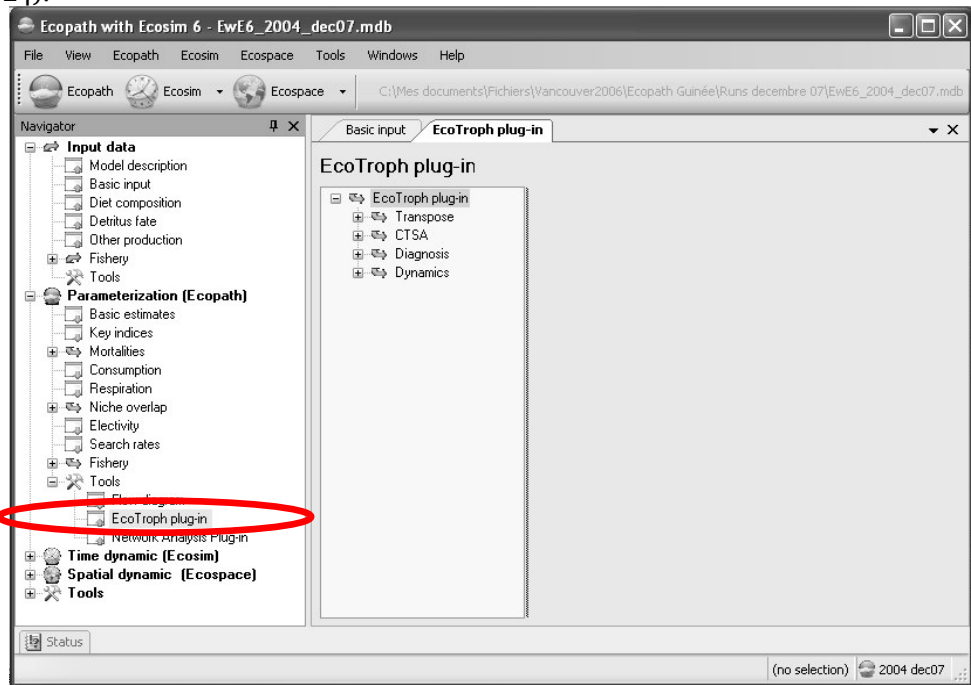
Ecopath with Ecosim 6 - EwE6_2004_dec07.mdb

File View Ecopath Ecosim Ecospace Tools Windows Help

Ecopath Ecosim Ecospace C:\Mes documents\Fichiers\Vancouver2006\Ecopath Guinée\Runs decembre 07\EwE6_2004_dec07.mdb

Navigator

Input data
Model description
Basic input
Diet composition
Detritus fate
Other production
Fishery
Tools
Parameterization (Ecopath)
Basic estimates
Key indices
Mortalities
Consumption
Respiration
Niche overlap
Electivity
Search rates
Fishery
Tools
Flow diagram
EcoTroph plug-in
Network Analysis Plug-in
Time dynamic (Ecosim)
Spatial dynamic (Ecospace)
Tools

Basic input EcoTroph plug-in

EcoTroph plug-in

EcoTroph plug-in
Transpose
CTSA
Diagnosis
Dynamics

Status

(no selection) 2004 dec07